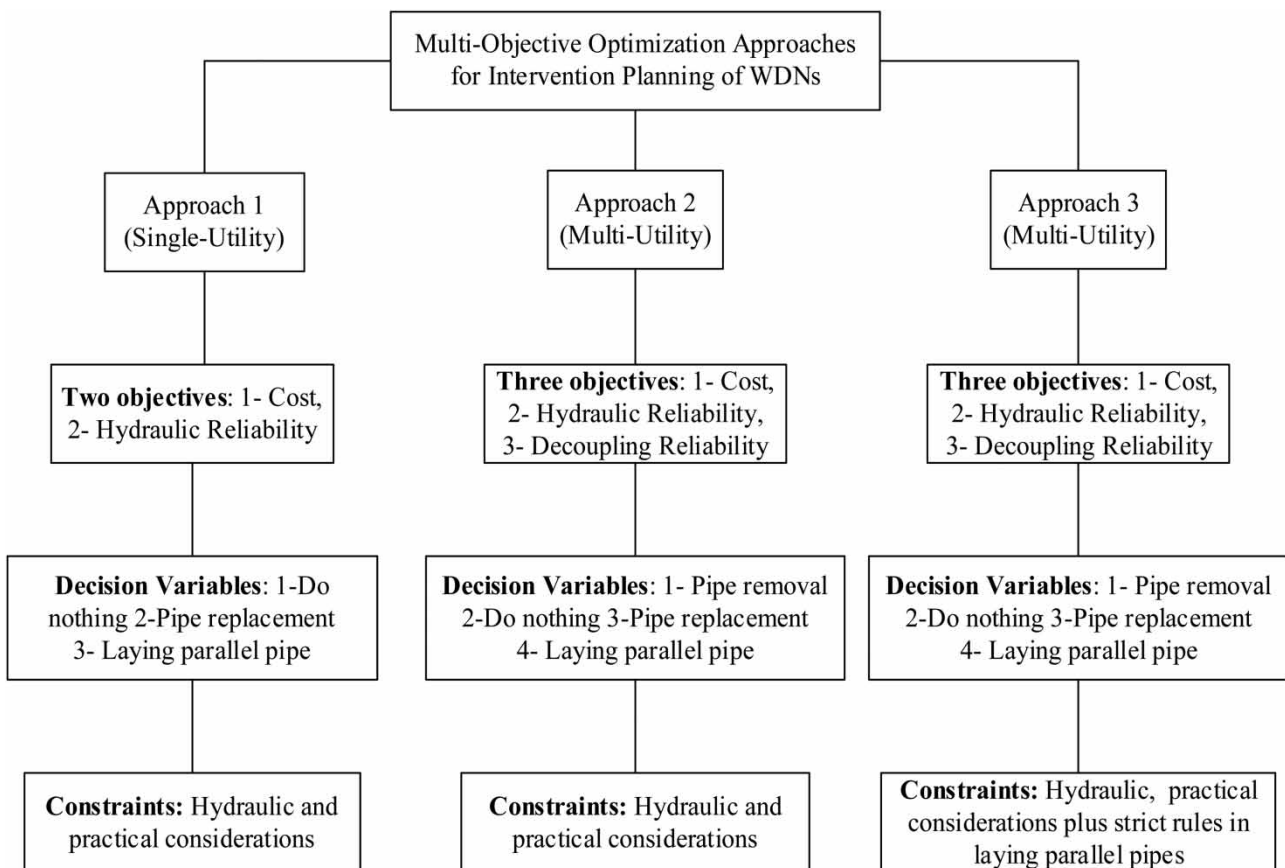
Multi-Objective Optimization Approaches for Intervention Planning of WDNs

Approach 1 (Single-Utility)

Approach 2 (Multi-Utility)

Approach 3 (Multi-Utility)

**Two objectives**: 1- Cost, 2- Hydraulic Reliability

**Three objectives**: 1- Cost, 2- Hydraulic Reliability, 3- Decoupling Reliability

**Three objectives**: 1- Cost, 2- Hydraulic Reliability, 3- Decoupling Reliability

**Decision Variables**: 1-Do nothing 2-Pipe replacement 3- Laying parallel pipe

**Decision Variables**: 1- Pipe removal 2-Do nothing 3-Pipe replacement 4- Laying parallel pipe

**Decision Variables**: 1- Pipe removal 2-Do nothing 3-Pipe replacement 4- Laying parallel pipe

**Constraints:** Hydraulic and practical considerations

**Constraints:** Hydraulic and practical considerations

**Constraints:** Hydraulic, practical considerations plus strict rules in laying parallel pipes